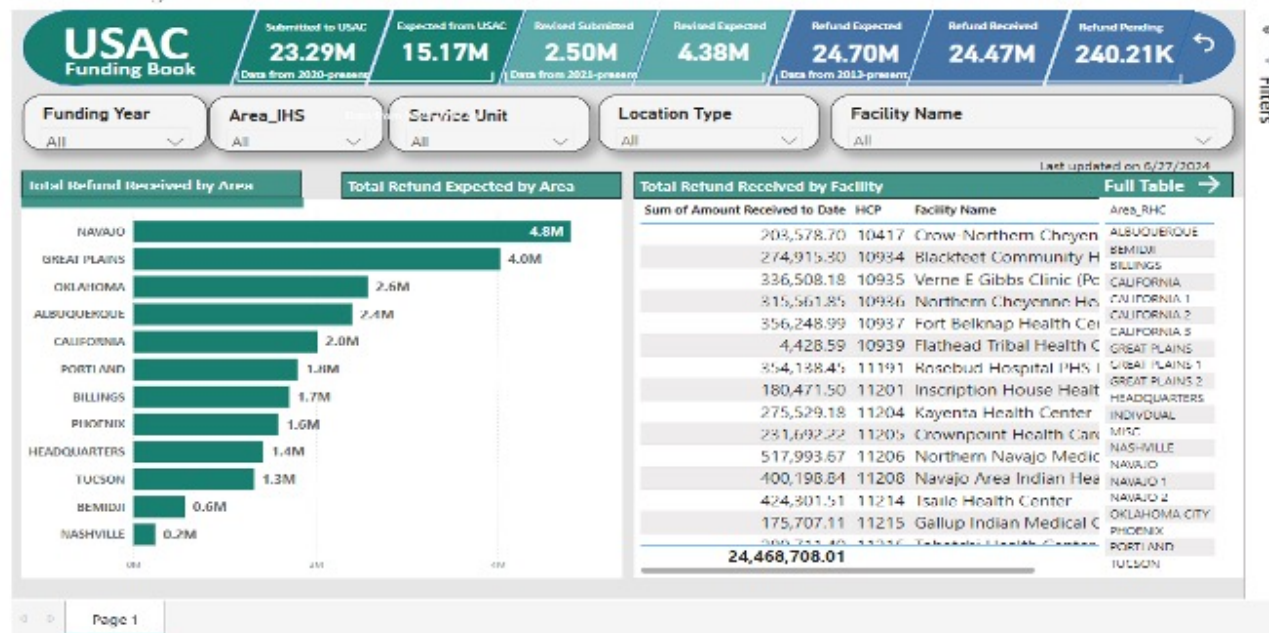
USAC Funding Book

Submitted to USAC 23.29M Data from 2020-present

Expected from USAC 15.17M

Revised Submitted 2.50M Data from 2021-present

Revised Expected 4.38M

Refund Expected 24.70M Data from 2013-present

Refund Received 24.47M

Refund Pending 240.21K

Filters

Funding Year All

Area_IHS All

Service Unit All

Location Type All

Facility Name All

Last updated on 6/27/2024

Total Refund Received by Area

Total Refund Expected by Area

| Area | Amount |
|---|---|
| NAVAJO | 4.8M |
| GREAT PLAINS | 4.0M |
| OKLAHOMA | 2.6M |
| ALBUQUERQUE | 2.4M |
| CALIFORNIA | 2.0M |
| PORTLAND | 1.8M |
| BILLINGS | 1.7M |
| PHOENIX | 1.6M |
| HEADQUARTERS | 1.4M |
| TUCSON | 1.3M |
| BEMIDJI | 0.6M |
| NASHVILLE | 0.2M |

0M 2M 4M

Total Refund Received by Facility

Full Table →

| Sum of Amount Received to Date | HCP | Facility Name |
|---|---|---|
| 203,578.70 | 10417 | Crow-Northern Cheyen |
| 274,915.30 | 10934 | Blackfeet Community H |
| 336,508.18 | 10935 | Verne E Gibbs Clinic (Pc |
| 315,561.85 | 10936 | Northern Cheyenne He |
| 356,248.99 | 10937 | Fort Belknap Health Cei |
| 4,428.59 | 10939 | Flathead Tribal Health C |
| 354,138.45 | 11191 | Rosebud Hospital PHS I |
| 180,471.50 | 11201 | Inscription House Healt |
| 275,529.18 | 11204 | Kayenta Health Center |
| 231,692.22 | 11205 | Crownpoint Health Care |
| 517,993.67 | 11206 | Northern Navajo Medic |
| 400,198.84 | 11208 | Navajo Area Indian Hea |
| 424,301.51 | 11214 | Tsaile Health Center |
| 175,707.11 | 11215 | Gallup Indian Medical C |
| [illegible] | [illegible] | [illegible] |
| 24,468,708.01 | | |

Area_RHC
ALBUQUERQUE
BEMIDJI
BILLINGS
CALIFORNIA
CALIFORNIA 1
CALIFORNIA 2
CALIFORNIA 3
GREAT PLAINS
GREAT PLAINS 1
GREAT PLAINS 2
HEADQUARTERS
INDIVDUAL
MISC
NASHVILLE
NAVAJO
NAVAJO 1
NAVAJO 2
OKLAHOMA CITY
PHOENIX
PORTLAND
TUCSON

Page 1